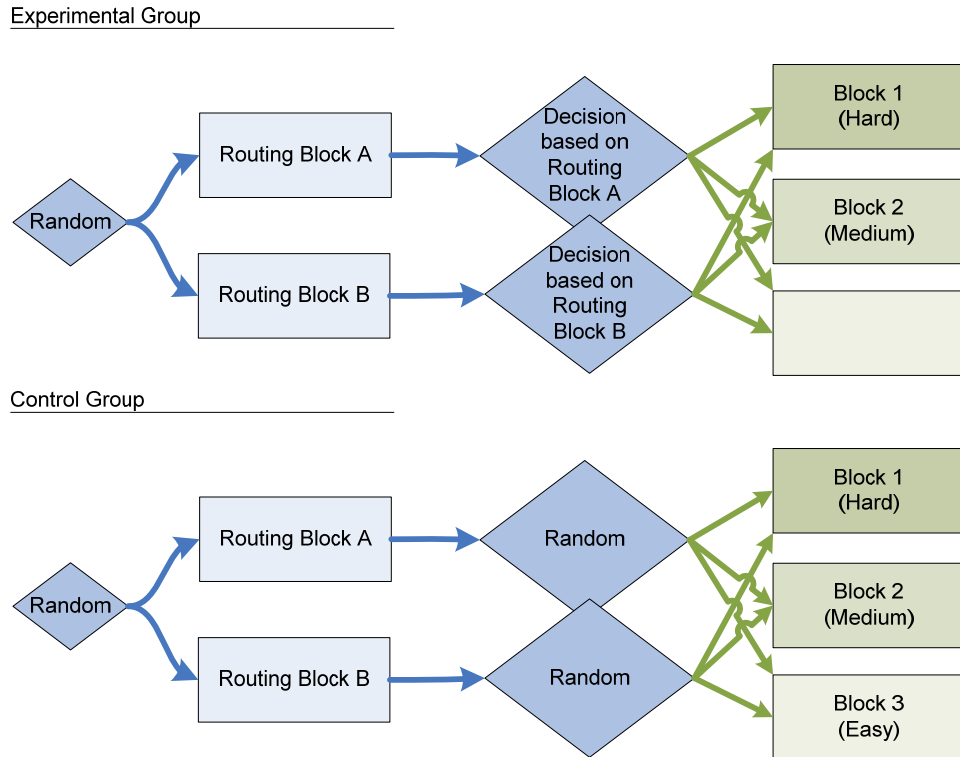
Experimental Group

Random

Routing Block A

Routing Block B

Decision based on Routing Block A

Decision based on Routing Block B

Block 1 (Hard)

Block 2 (Medium)

Control Group

Random

Routing Block A

Routing Block B

Random

Random

Block 1 (Hard)

Block 2 (Medium)

Block 3 (Easy)